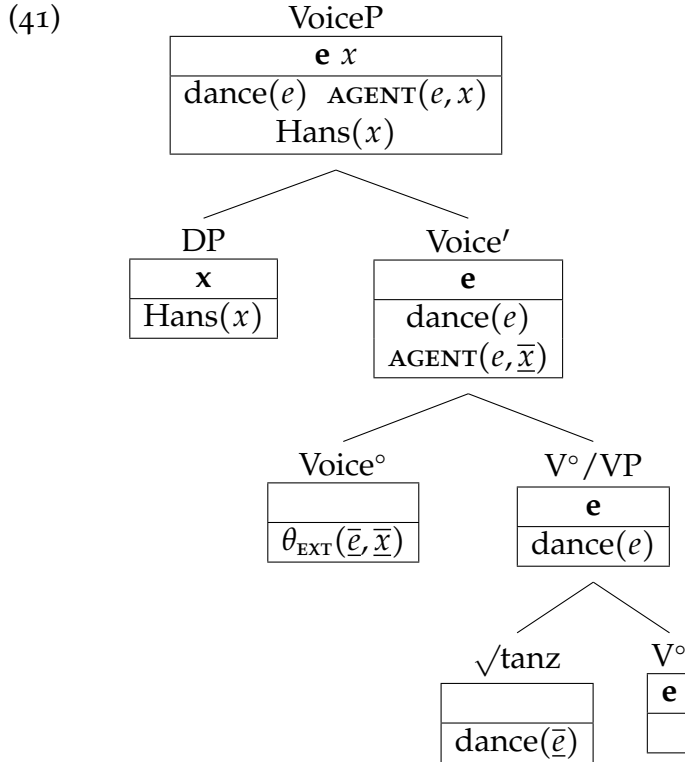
(41)

VoiceP

**e** $x$

dance($e$) AGENT($e, x$)

Hans($x$)

DP

**x**

Hans($x$)

Voice′

**e**

dance($e$)

AGENT($e, \underline{\overline{x}}$)

Voice°

$\theta_{\text{EXT}}(\underline{\overline{e}}, \underline{\overline{x}})$

V°/VP

**e**

dance($e$)

$\sqrt{\text{tanz}}$

dance($\underline{\overline{e}}$)

V°

**e**